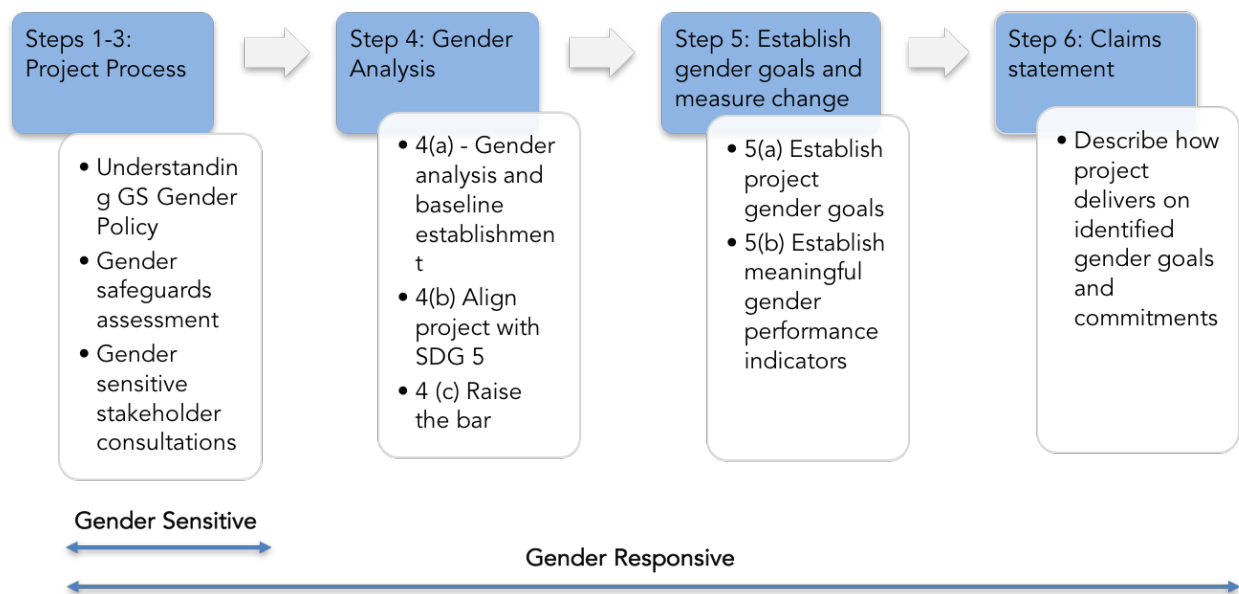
Steps 1-3: Project Process

- Understanding GS Gender Policy
- Gender safeguards assessment
- Gender sensitive stakeholder consultations

Step 4: Gender Analysis

- 4(a) - Gender analysis and baseline establishment
- 4(b) Align project with SDG 5
- 4 (c) Raise the bar

Step 5: Establish gender goals and measure change

- 5(a) Establish project gender goals
- 5(b) Establish meaningful gender performance indicators

Step 6: Claims statement

- Describe how project delivers on identified gender goals and commitments

Gender Sensitive

Gender Responsive